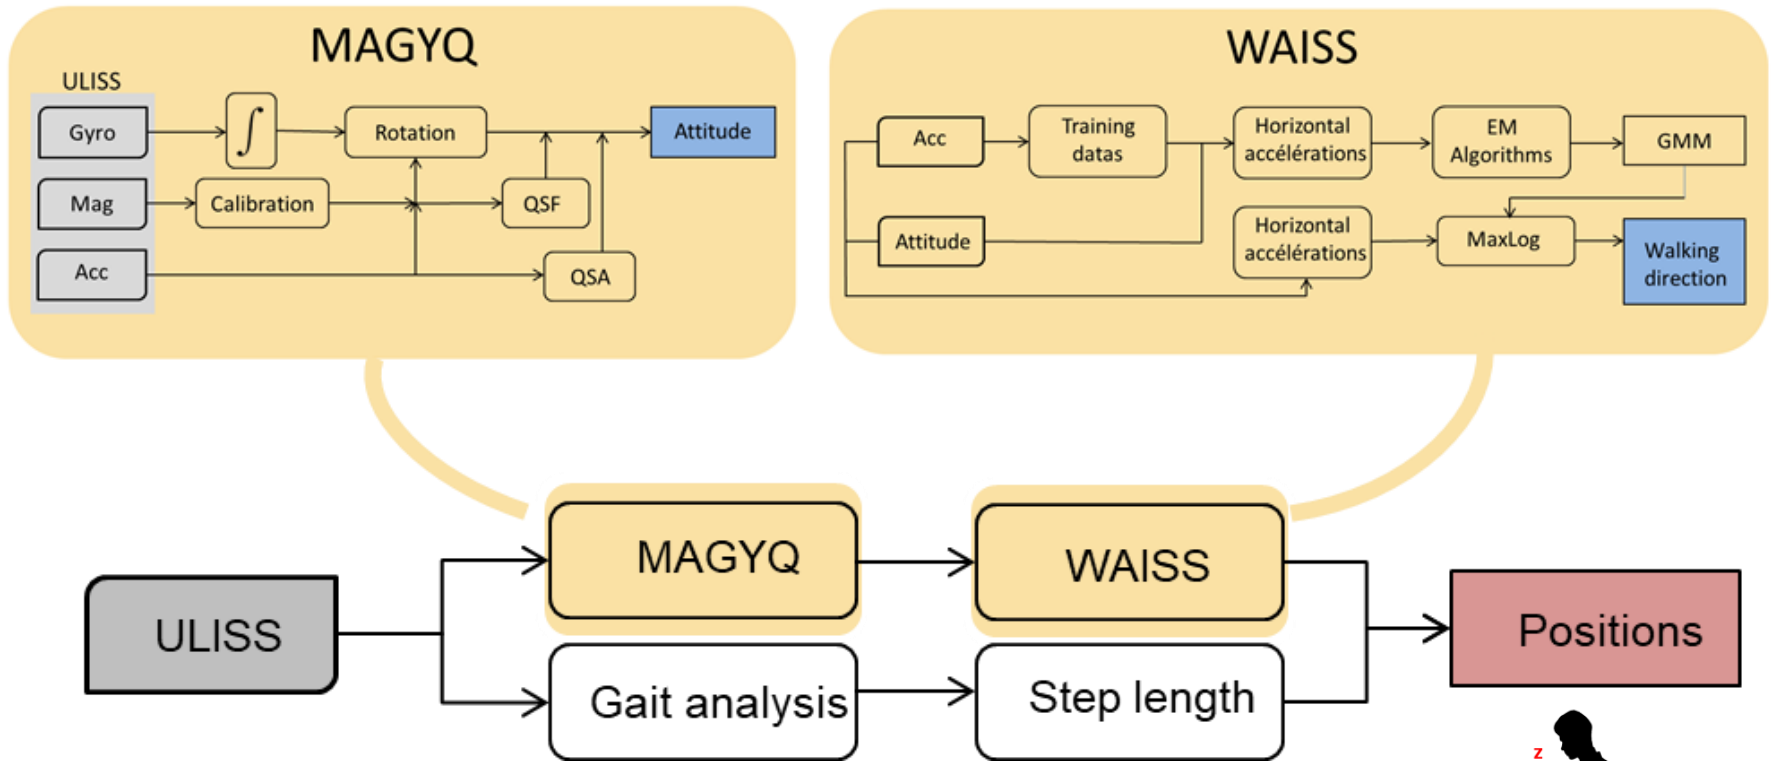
MAGYQ

ULISS

Gyro

Mag

Acc

$\int$

Rotation

Attitude

Calibration

QSF

QSA

WAISS

Acc

Training datas

Horizontal accélérations

EM Algorithms

GMM

Attitude

Horizontal accélérations

MaxLog

Walking direction

ULISS

MAGYQ

WAISS

Positions

Gait analysis

Step length

z